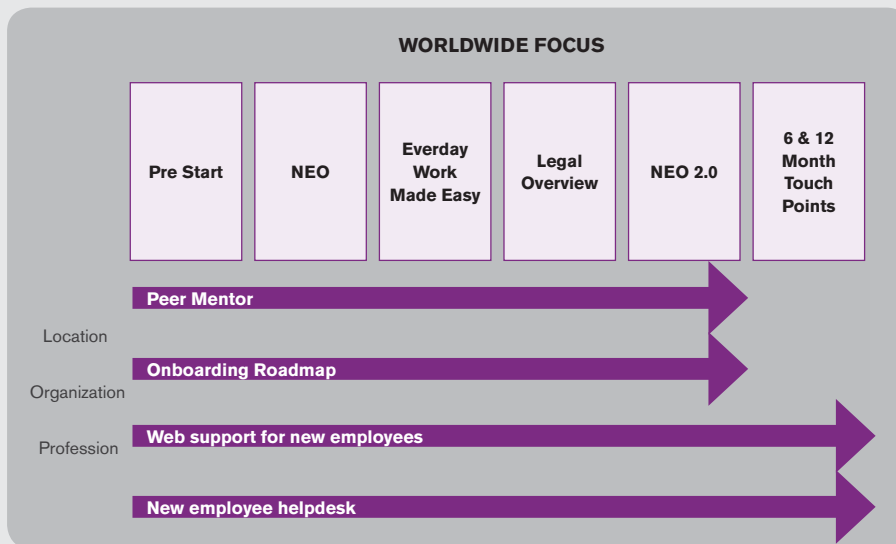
WORLDWIDE FOCUS

Pre Start

NEO

Everday Work Made Easy

Legal Overview

NEO 2.0

6 & 12 Month Touch Points

Peer Mentor

Location

Onboarding Roadmap

Organization

Profession

Web support for new employees

New employee helpdesk